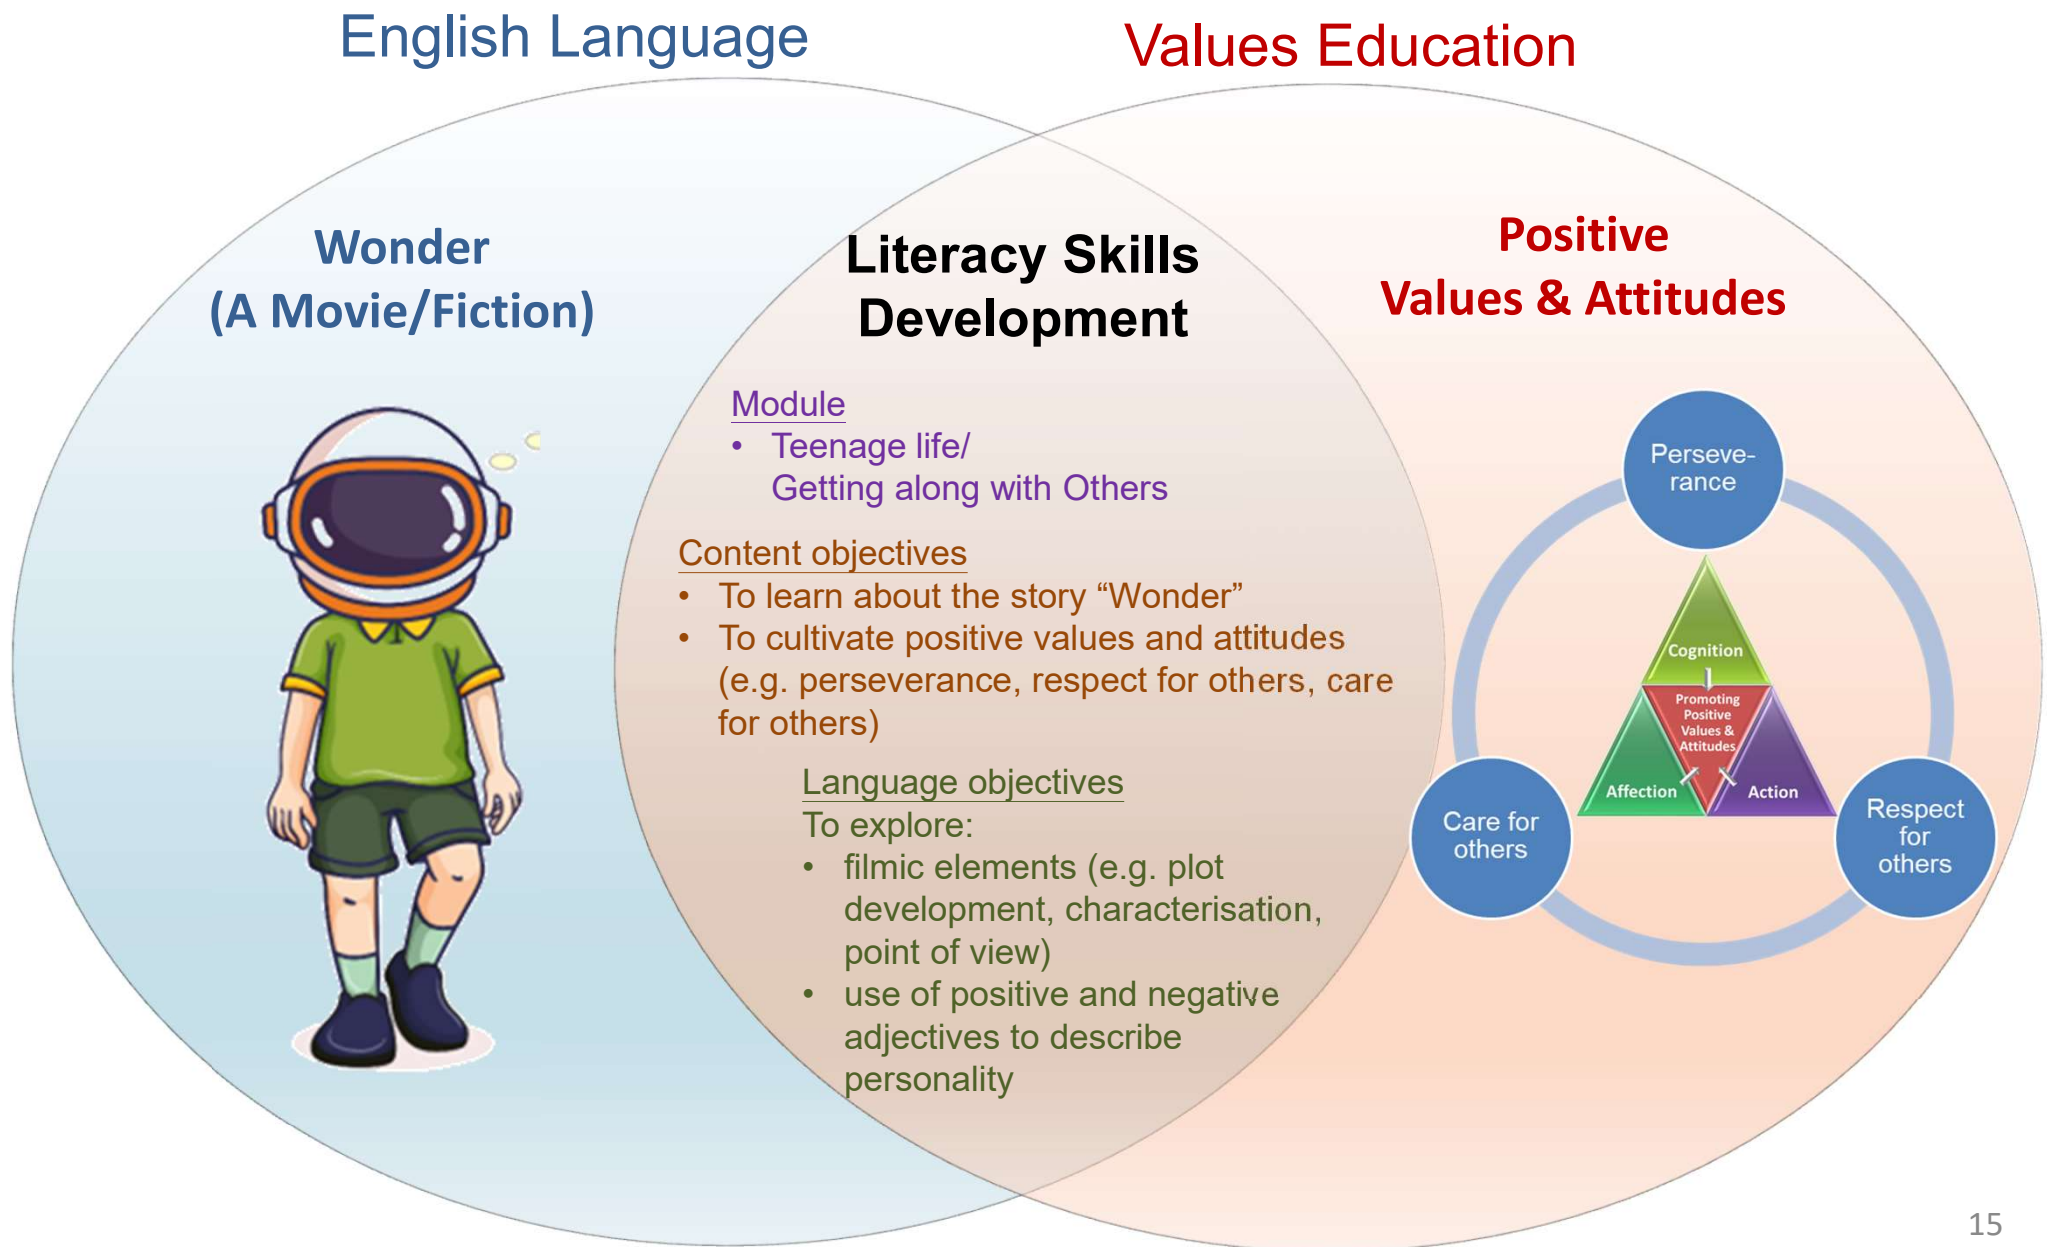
English Language

Values Education

Wonder
(A Movie/Fiction)

Literacy Skills Development

Module
• Teenage life/
Getting along with Others

Content objectives
• To learn about the story "Wonder"
• To cultivate positive values and attitudes (e.g. perseverance, respect for others, care for others)

Language objectives
To explore:
• filmic elements (e.g. plot development, characterisation, point of view)
• use of positive and negative adjectives to describe personality

Positive
Values & Attitudes

Perseverance

Cognition

Promoting Positive Values & Attitudes

Affection

Action

Care for others

Respect for others

15